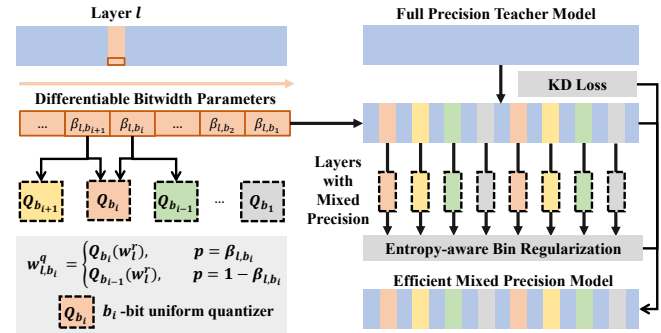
Layer $l$

Full Precision Teacher Model

KD Loss

Differentiable Bitwidth Parameters

... $\beta_{l,b_{i+1}}$ $\beta_{l,b_i}$ ... $\beta_{l,b_2}$ $\beta_{l,b_1}$

Layers with Mixed Precision

$Q_{b_{i+1}}$ $Q_{b_i}$ $Q_{b_{i-1}}$ ... $Q_{b_1}$

$w^q_{l,b_i} = \begin{cases} Q_{b_i}(w^r_l), & p = \beta_{l,b_i} \\ Q_{b_{i-1}}(w^r_l), & p = 1 - \beta_{l,b_i} \end{cases}$

$Q_{b_i}$ $b_i$ -bit uniform quantizer

Entropy-aware Bin Regularization

Efficient Mixed Precision Model